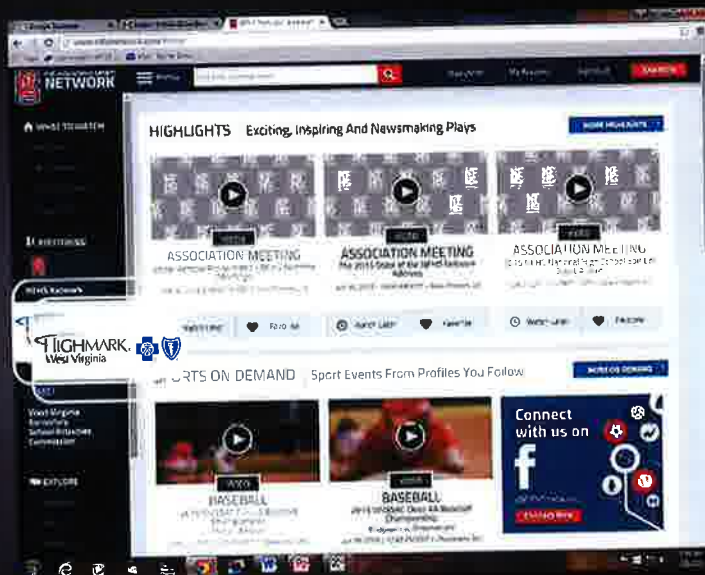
NETWORK

WHAT TO WATCH

HIGHLIGHTS Exciting, Inspiring And Newsmaking Plays

MORE HIGHLIGHTS

VIDEO
ASSOCIATION MEETING

VIDEO
ASSOCIATION MEETING
The 2015 State of the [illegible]

VIDEO
ASSOCIATION MEETING

Watch Later Favorite
Watch Later Favorite
Watch Later Favorite

HIGHMARK. West Virginia

West Virginia Secondary School Activities Commission

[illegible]ORTS ON DEMAND Sport Events From Profiles You Follow

MORE ON DEMAND

VIDEO
BASEBALL

VIDEO
BASEBALL

Connect with us on

EXPLORE